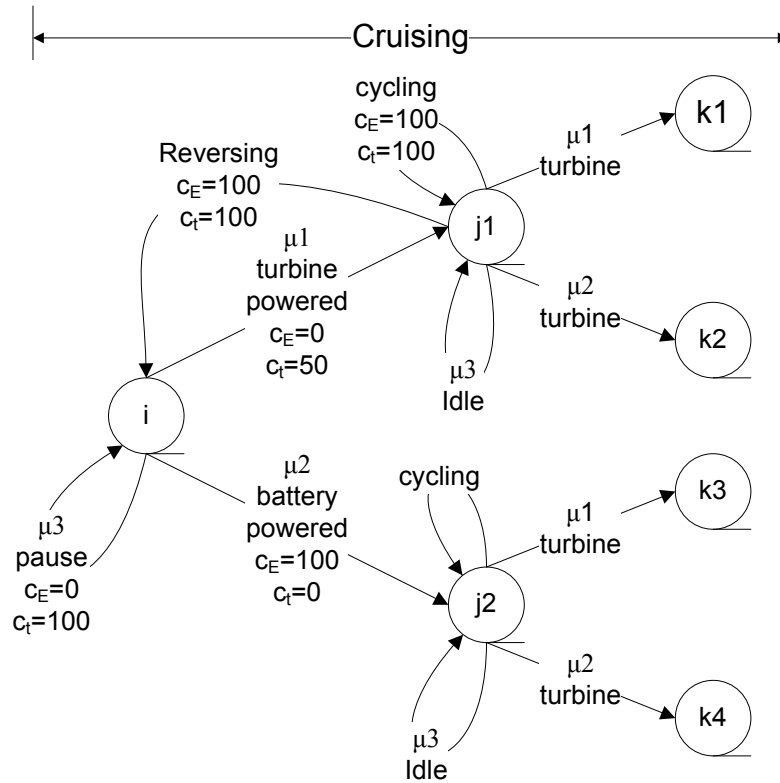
Cruising

cycling
$c_E$=100
$c_t$=100

k1

$\mu1$
turbine

Reversing
$c_E$=100
$c_t$=100

j1

$\mu1$
turbine
powered
$c_E$=0
$c_t$=50

$\mu2$
turbine

k2

$\mu3$
Idle

i

$\mu2$
battery
powered
$c_E$=100
$c_t$=0

cycling

k3

$\mu1$
turbine

$\mu3$
pause
$c_E$=0
$c_t$=100

j2

$\mu2$
turbine

k4

$\mu3$
Idle